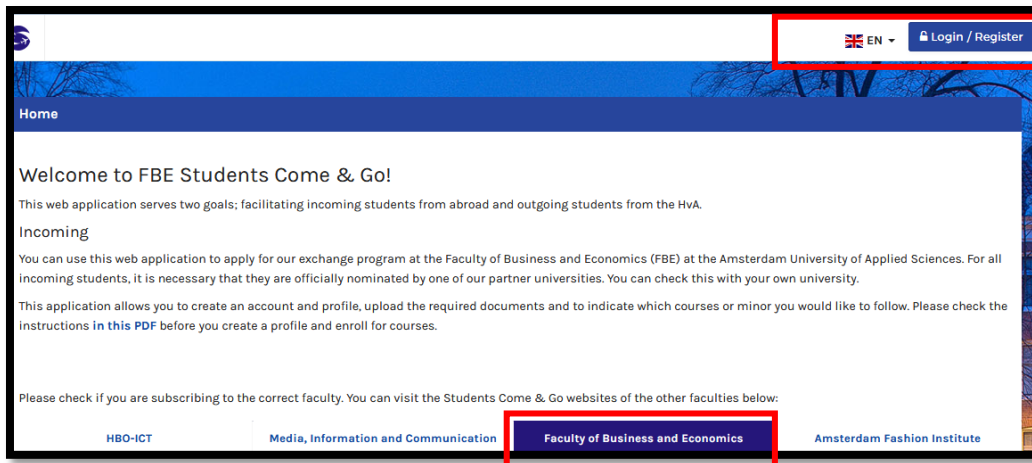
EN ▾ Login / Register

Home

Welcome to FBE Students Come & Go!

This web application serves two goals; facilitating incoming students from abroad and outgoing students from the HvA.

Incoming

You can use this web application to apply for our exchange program at the Faculty of Business and Economics (FBE) at the Amsterdam University of Applied Sciences. For all incoming students, it is necessary that they are officially nominated by one of our partner universities. You can check this with your own university.

This application allows you to create an account and profile, upload the required documents and to indicate which courses or minor you would like to follow. Please check the instructions in this PDF before you create a profile and enroll for courses.

Please check if you are subscribing to the correct faculty. You can visit the Students Come & Go websites of the other faculties below:

HBO-ICT | Media, Information and Communication | Faculty of Business and Economics | Amsterdam Fashion Institute